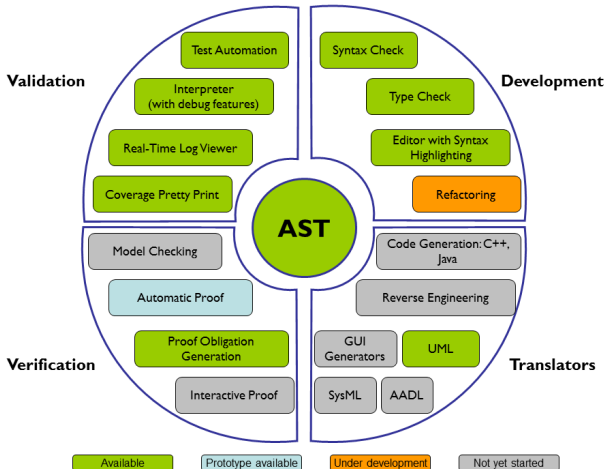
Validation

Test Automation

Interpreter (with debug features)

Real-Time Log Viewer

Coverage Pretty Print

Development

Syntax Check

Type Check

Editor with Syntax Highlighting

Refactoring

AST

Verification

Model Checking

Automatic Proof

Proof Obligation Generation

Interactive Proof

Translators

Code Generation: C++, Java

Reverse Engineering

GUI Generators

UML

SysML

AADL

Available

Prototype available

Under development

Not yet started